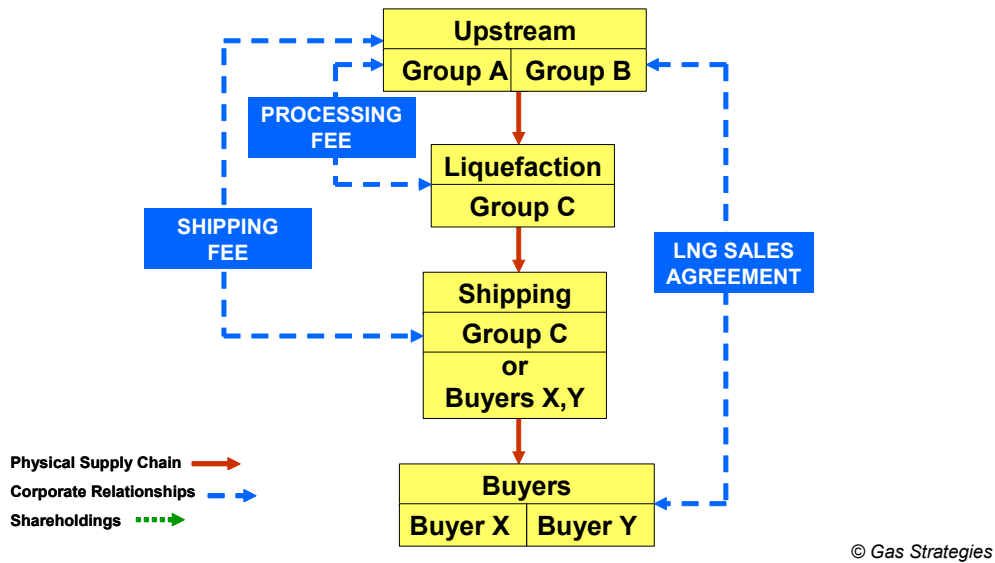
Upstream

Group A | Group B

PROCESSING FEE

Liquefaction

Group C

SHIPPING FEE

LNG SALES AGREEMENT

Shipping

Group C

or

Buyers X,Y

Buyers

Buyer X | Buyer Y

Physical Supply Chain

Corporate Relationships

Shareholdings

© Gas Strategies